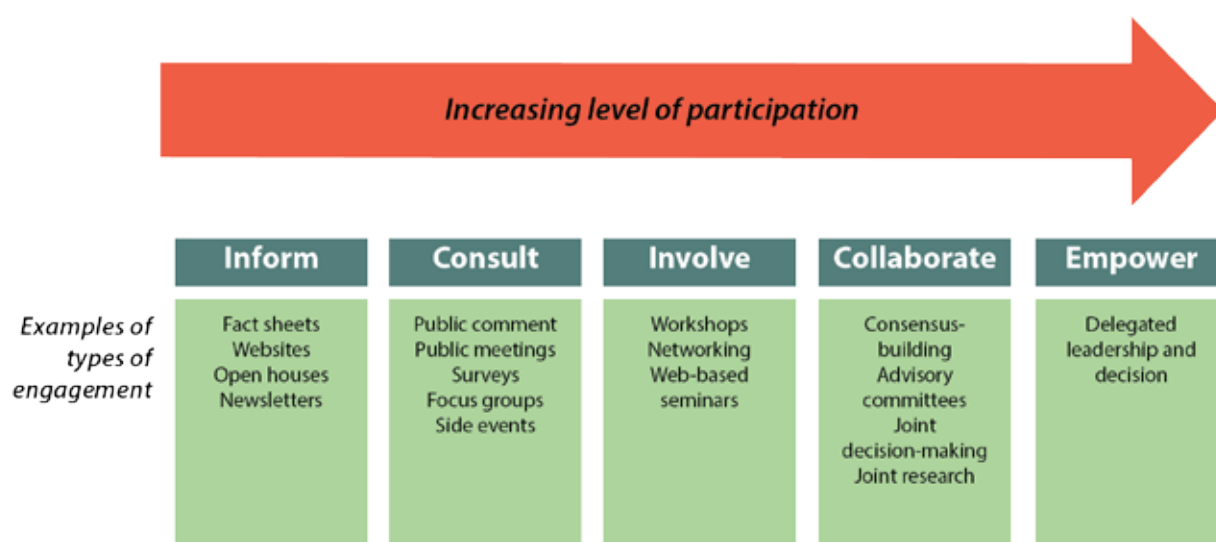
Increasing level of participation

Examples of types of engagement

| Inform | Consult | Involve | Collaborate | Empower |
|---|---|---|---|---|
| Fact sheets Websites Open houses Newsletters | Public comment Public meetings Surveys Focus groups Side events | Workshops Networking Web-based seminars | Consensus-building Advisory committees Joint decision-making Joint research | Delegated leadership and decision |